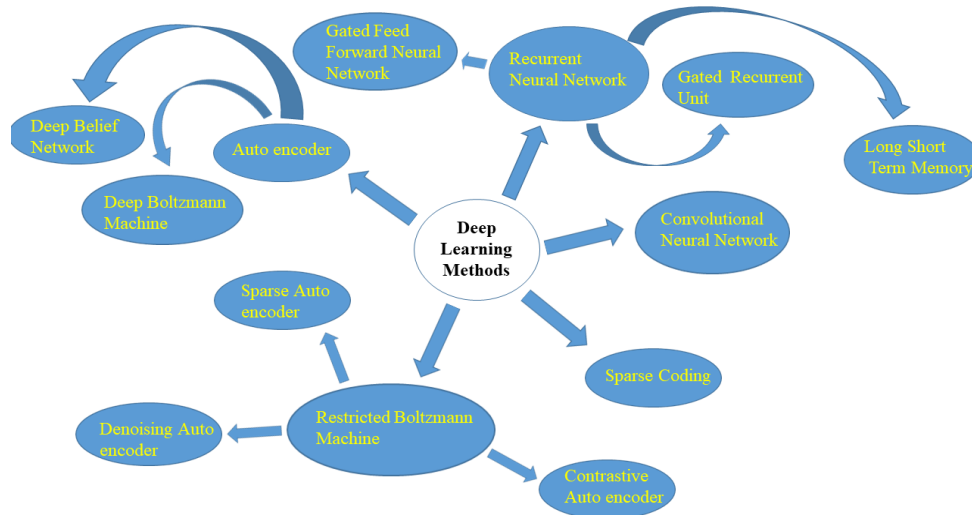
Gated Feed Forward Neural Network

Recurrent Neural Network

Gated Recurrent Unit

Long Short Term Memory

Deep Belief Network

Auto encoder

Deep Boltzmann Machine

Deep Learning Methods

Convolutional Neural Network

Sparse Auto encoder

Sparse Coding

Denoising Auto encoder

Restricted Boltzmann Machine

Contrastive Auto encoder